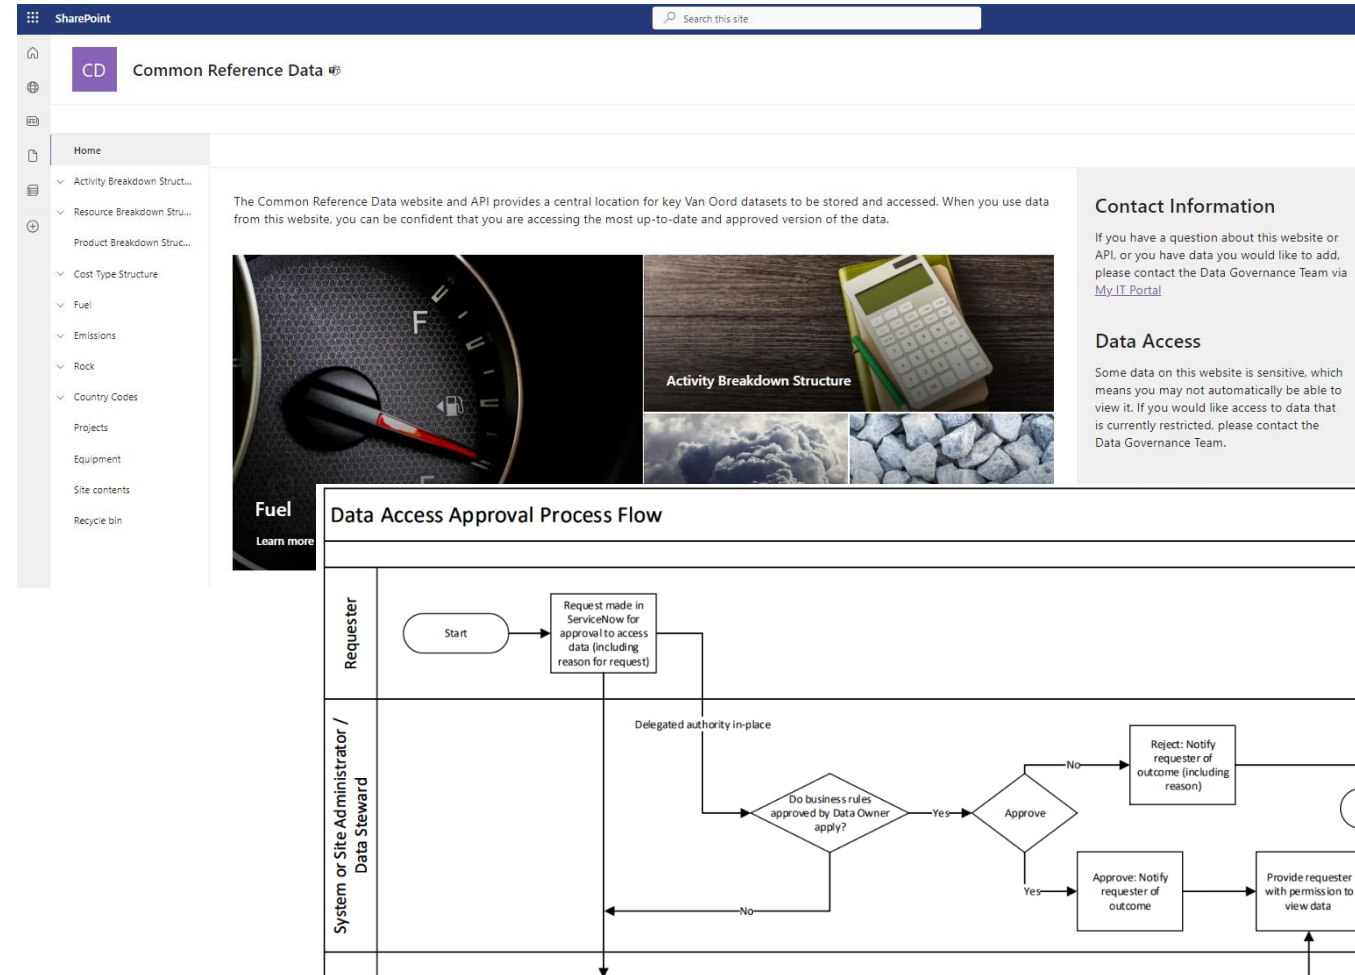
SharePoint

Search this site

CD Common Reference Data

Home
Activity Breakdown Struct...
Resource Breakdown Stru...
Product Breakdown Struc...
Cost Type Structure
Fuel
Emissions
Rock
Country Codes
Projects
Equipment
Site contents
Recycle bin

The Common Reference Data website and API provides a central location for key Van Oord datasets to be stored and accessed. When you use data from this website, you can be confident that you are accessing the most up-to-date and approved version of the data.

Fuel
Learn more

Activity Breakdown Structure

Contact Information

If you have a question about this website or API, or you have data you would like to add, please contact the Data Governance Team via My IT Portal

Data Access

Some data on this website is sensitive, which means you may not automatically be able to view it. If you would like access to data that is currently restricted, please contact the Data Governance Team.

Data Access Approval Process Flow

Requester

Start

Request made in ServiceNow for approval to access data (including reason for request)

System or Site Administrator / Data Steward

Delegated authority in-place

Do business rules approved by Data Owner apply?

Yes

No

Approve

No

Yes

Reject: Notify requester of outcome (including reason)

Approve: Notify requester of outcome

Provide requester with permission to view data